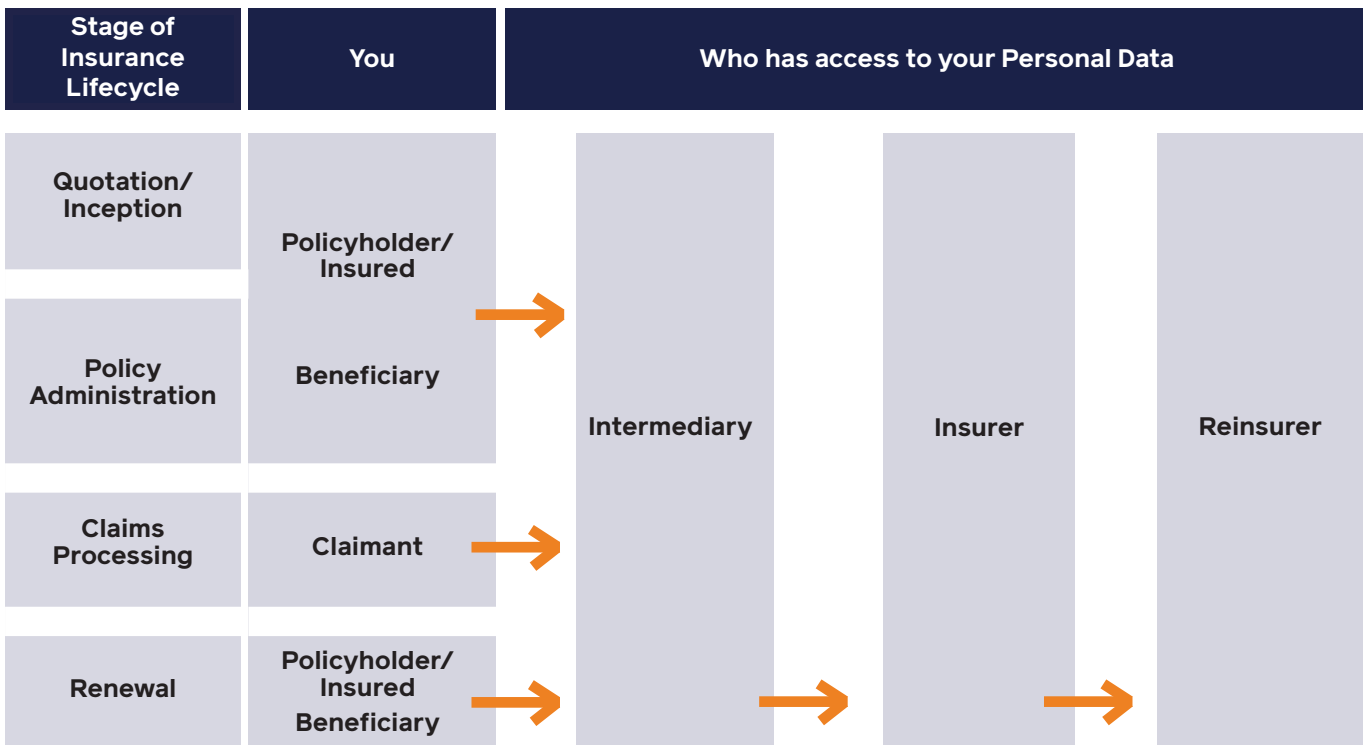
Stage of Insurance Lifecycle

You

Who has access to your Personal Data

Quotation/ Inception

Policyholder/ Insured

Beneficiary

Policy Administration

Claims Processing

Claimant

Renewal

Policyholder/ Insured

Beneficiary

Intermediary

Insurer

Reinsurer